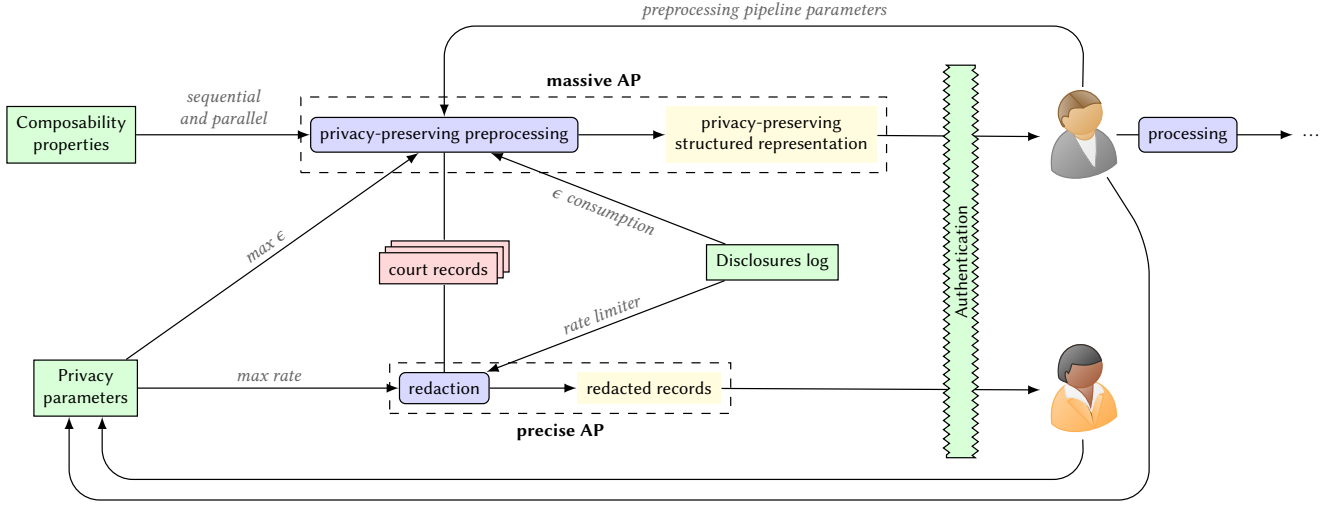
preprocessing pipeline parameters

massive AP

Composability properties

sequential and parallel

privacy-preserving preprocessing

privacy-preserving structured representation

Authentication

processing

…

$\epsilon$ consumption

max $\epsilon$

court records

Disclosures log

rate limiter

Privacy parameters

max rate

redaction

redacted records

precise AP